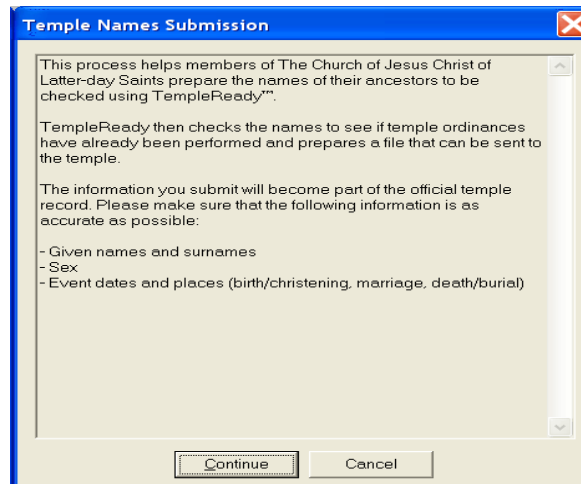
Temple Names Submission

This process helps members of The Church of Jesus Christ of Latter-day Saints prepare the names of their ancestors to be checked using TempleReady™.

TempleReady then checks the names to see if temple ordinances have already been performed and prepares a file that can be sent to the temple.

The information you submit will become part of the official temple record. Please make sure that the following information is as accurate as possible:

- Given names and surnames
- Sex
- Event dates and places (birth/christening, marriage, death/burial)

Continue
Cancel